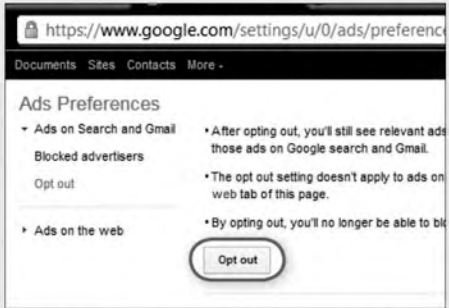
https://www.google.com/settings/u/0/ads/preferenc

Documents Sites Contacts More -

Ads Preferences

▾ Ads on Search and Gmail

Blocked advertisers

Opt out

▸ Ads on the web

• After opting out, you'll still see relevant ads those ads on Google search and Gmail.

• The opt out setting doesn't apply to ads on web tab of this page.

• By opting out, you'll no longer be able to bl

Opt out